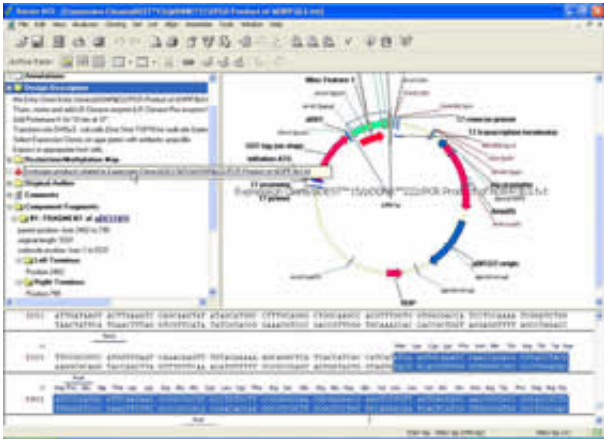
Annotations
Design Description
Restriction/Methylation Map
Original Author
Comments
Component Fragments
Left Terminus
Right Terminus
Misc Feature 3
attB1
GST tag (as stop)
initiation ATG
T7 promoter
T7 primer
T7 reverse primer
T7 transcription terminator
lacZ
pBR322 origin
bla